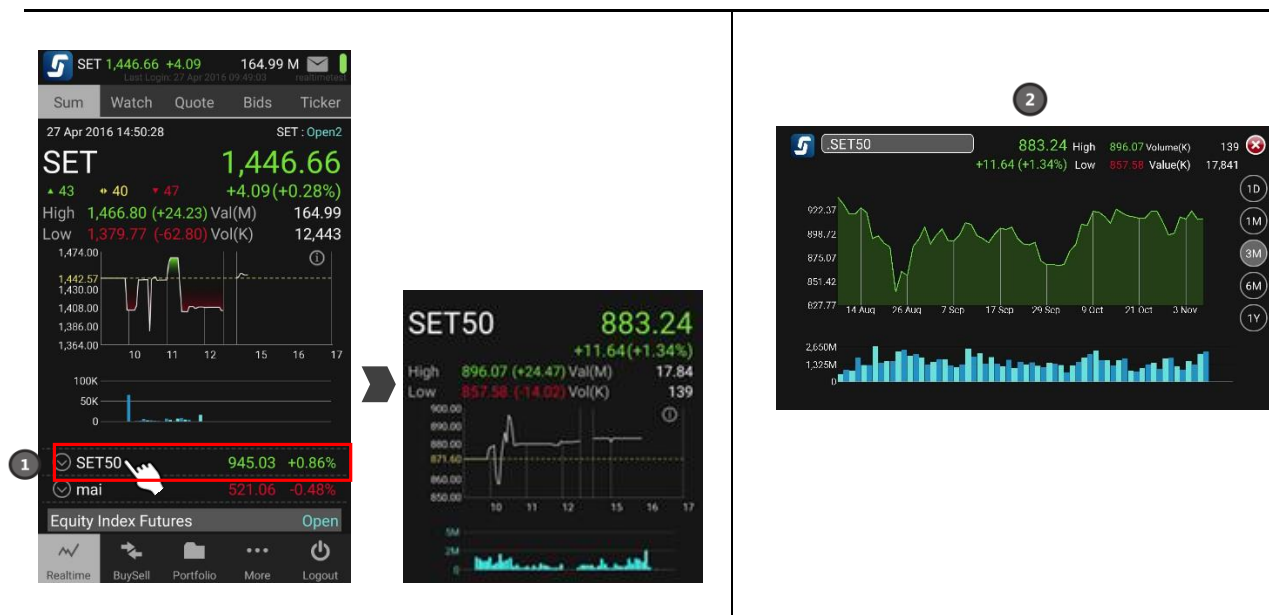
SET 1,446.66 +4.09 164.99 M
Last Login: 27 Apr 2016 09:49:03 realtimetest

Sum Watch Quote Bids Ticker

27 Apr 2016 14:50:28 SET : Open2

SET 1,446.66
▲ 43 ♦ 40 ▼ 47 +4.09(+0.28%)
High 1,466.80 (+24.23) Val(M) 164.99
Low 1,379.77 (-62.80) Vol(K) 12,443

1,474.00
1,442.57
1,430.00
1,408.00
1,386.00
1,364.00
10 11 12 15 16 17

100K
50K
0

1

SET50 945.03 +0.86%
mai 521.06 -0.48%

Equity Index Futures Open

Realtime BuySell Portfolio More Logout

SET50 883.24
+11.64(+1.34%)
High 896.07 (+24.47) Val(M) 17.84
Low 857.58 (-14.02) Vol(K) 139

900.00
890.00
880.00
871.60
860.00
850.00
10 11 12 15 16 17

5M
2M
0

2

.SET50 883.24 High 896.07 Volume(K) 139
+11.64 (+1.34%) Low 857.58 Value(K) 17,841

922.37
898.72
875.07
851.42
827.77
14 Aug 26 Aug 7 Sep 17 Sep 29 Sep 9 Oct 21 Oct 3 Nov

2,650M
1,325M
0

1D
1M
3M
6M
1Y